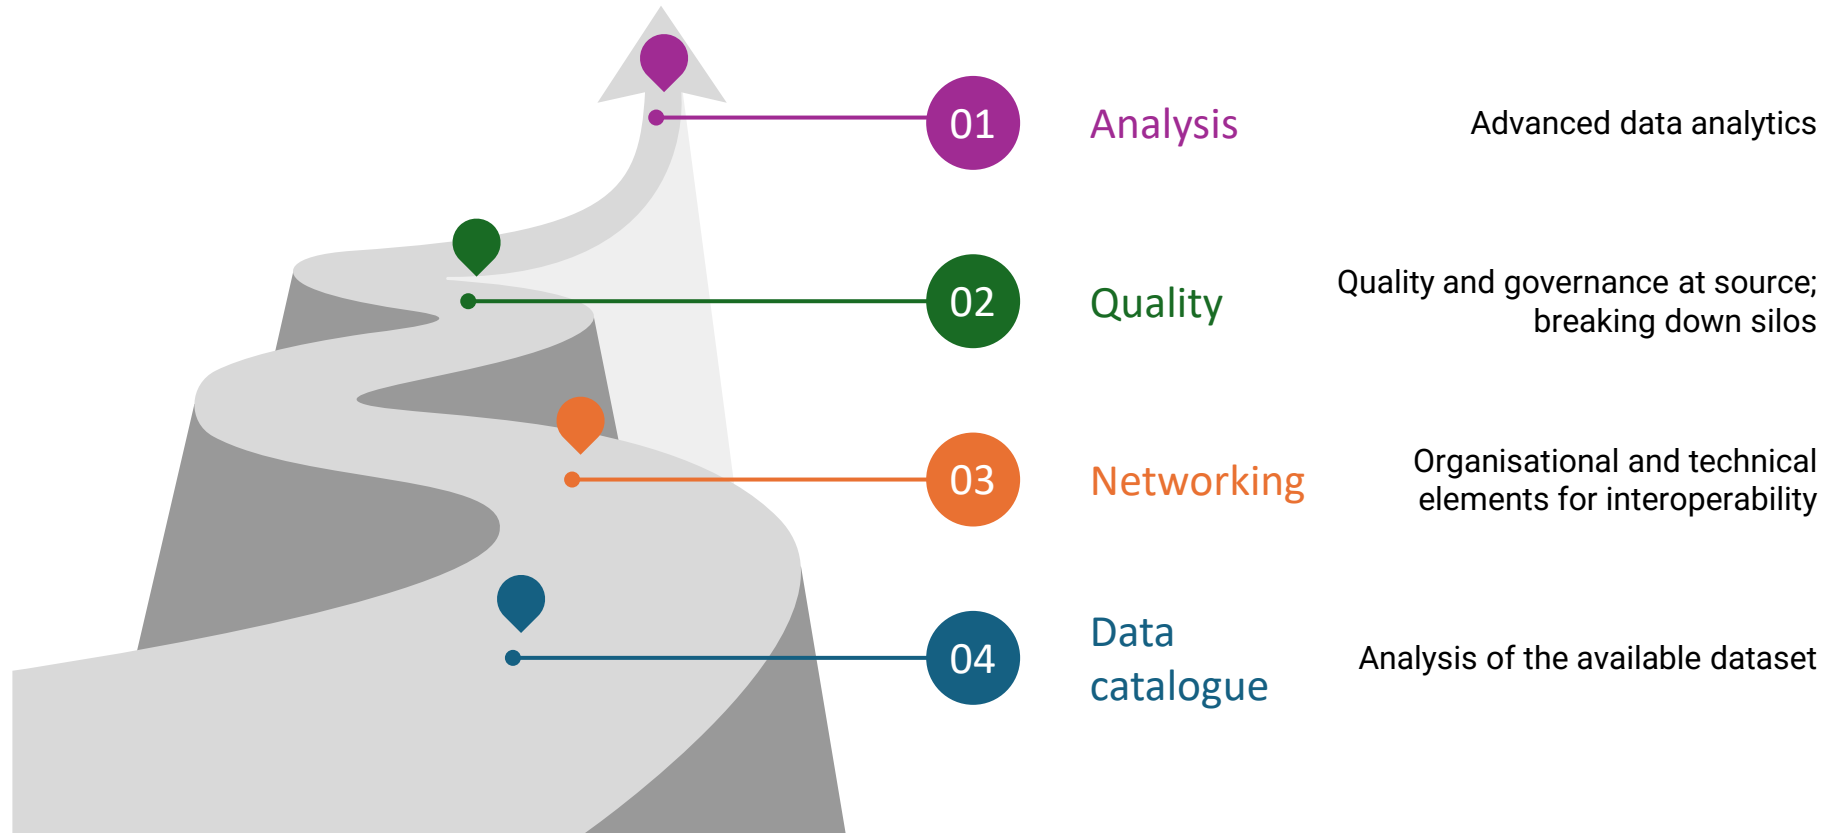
01 Analysis Advanced data analytics

02 Quality Quality and governance at source; breaking down silos

03 Networking Organisational and technical elements for interoperability

04 Data catalogue Analysis of the available dataset